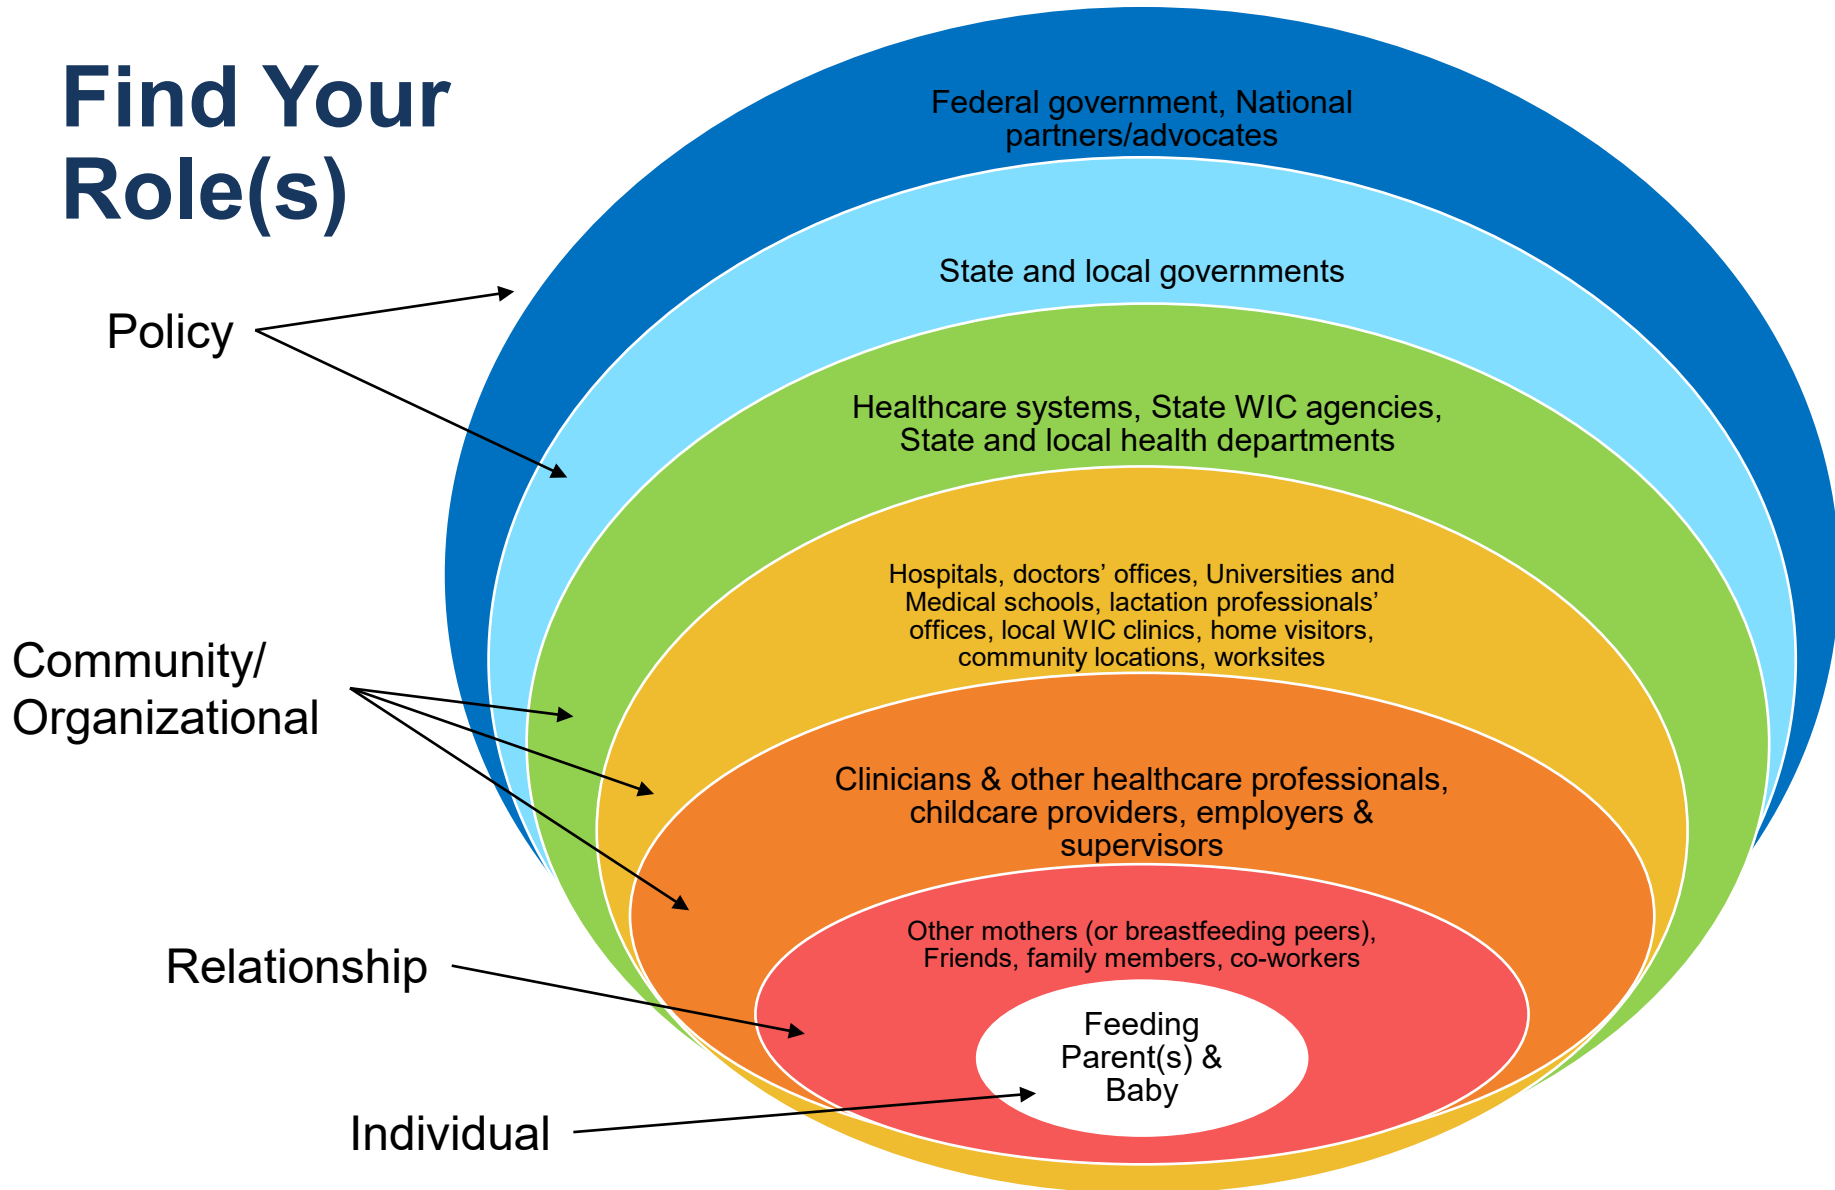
Find Your Role(s)

Federal government, National partners/advocates

State and local governments

Healthcare systems, State WIC agencies, State and local health departments

Hospitals, doctors' offices, Universities and Medical schools, lactation professionals' offices, local WIC clinics, home visitors, community locations, worksites

Clinicians & other healthcare professionals, childcare providers, employers & supervisors

Other mothers (or breastfeeding peers), Friends, family members, co-workers

Feeding Parent(s) & Baby

Policy

Community/ Organizational

Relationship

Individual